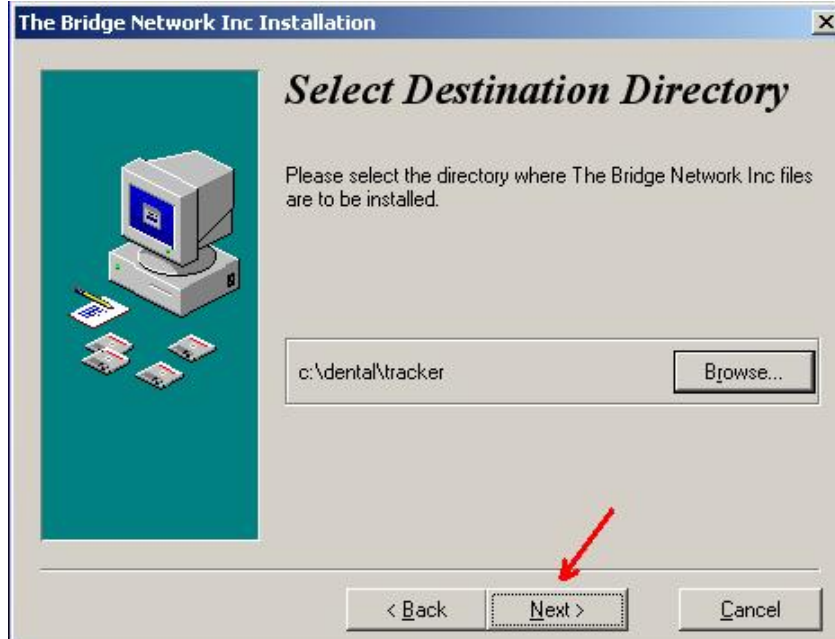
The Bridge Network Inc Installation

Select Destination Directory

Please select the directory where The Bridge Network Inc files are to be installed.

c:\dental\tracker

Browse...

< Back

Next >

Cancel